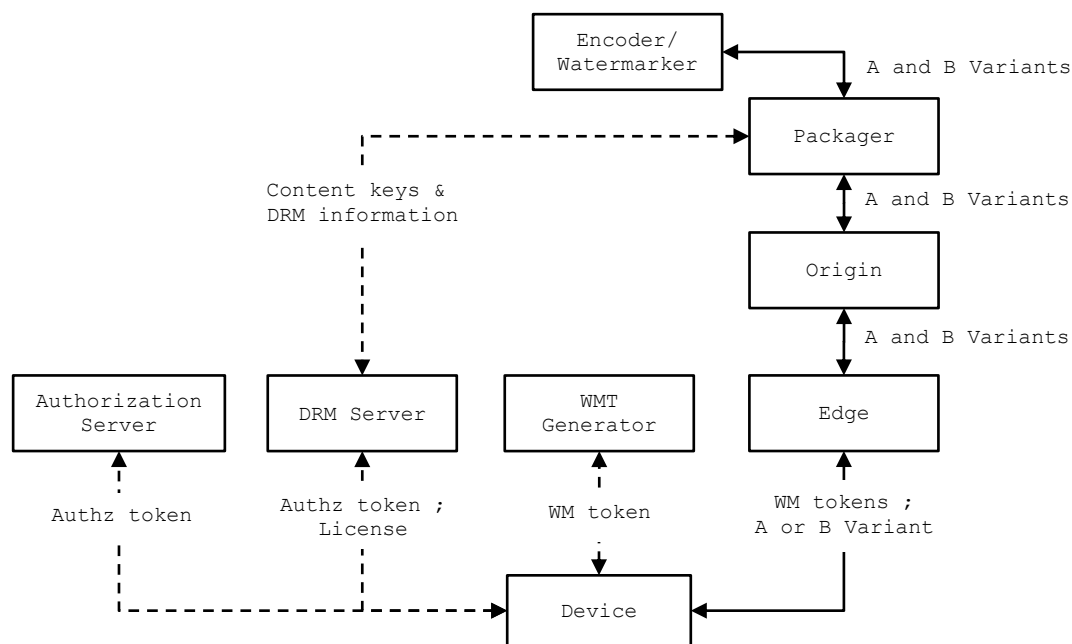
Encoder/ Watermarker

A and B Variants

Packager

Content keys & DRM information

A and B Variants

Origin

A and B Variants

Authorization Server

DRM Server

WMT Generator

Edge

Authz token

Authz token ; License

WM token

WM tokens ; A or B Variant

Device